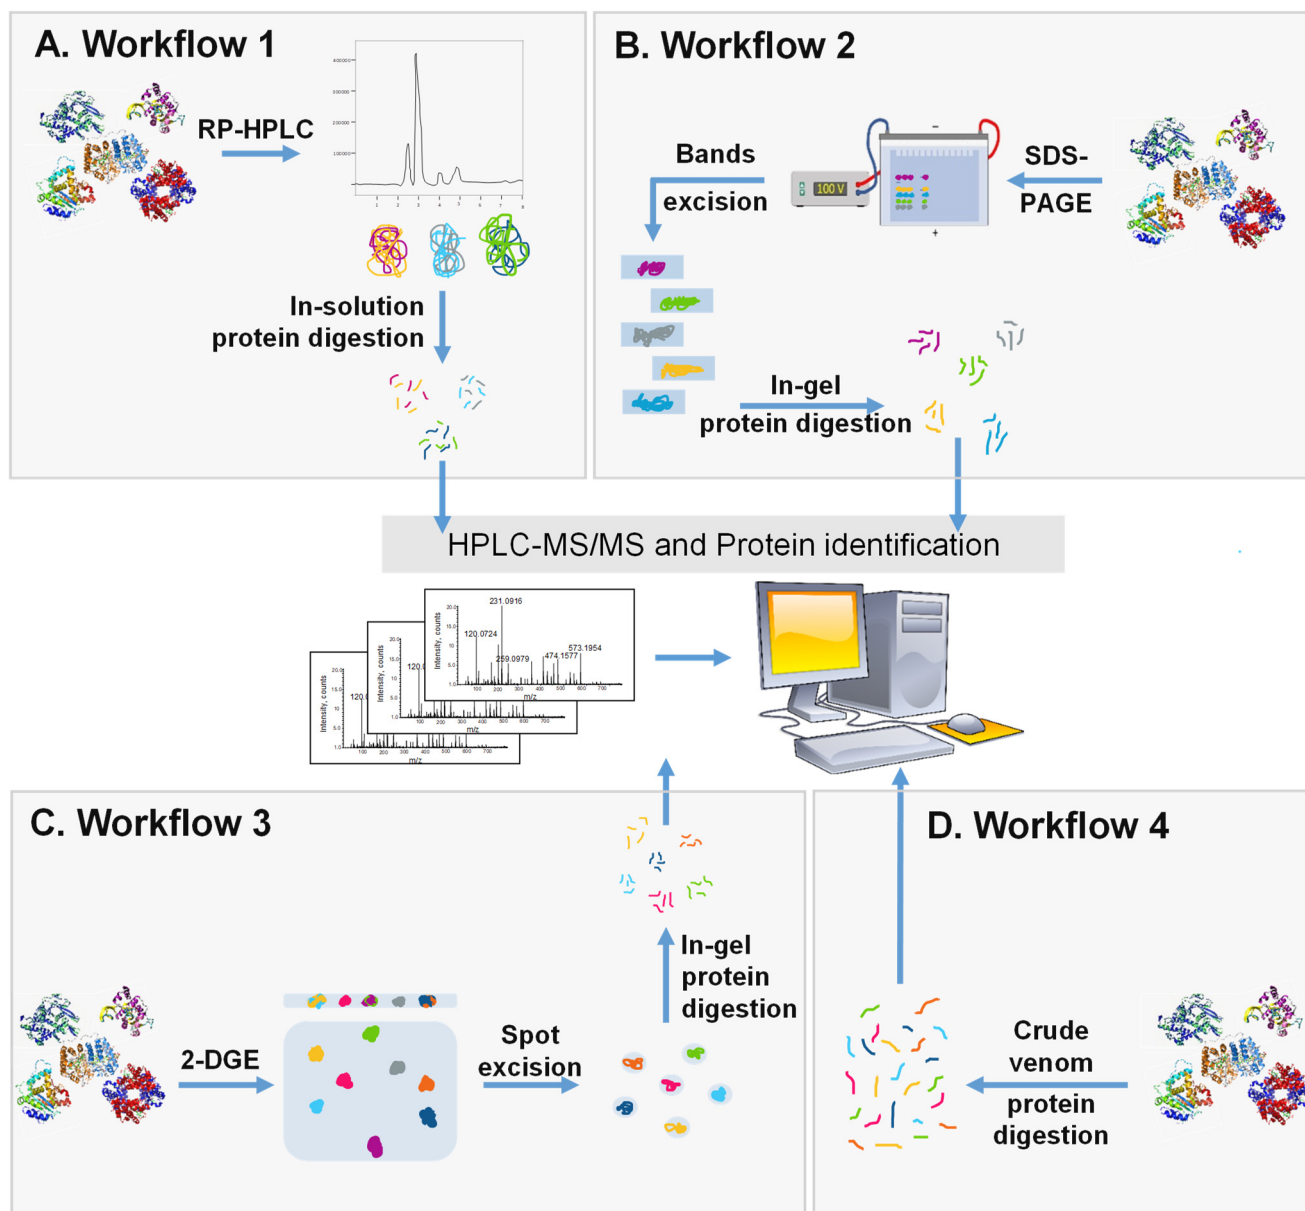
A. Workflow 1

RP-HPLC

400000
300000
200000
100000

1 2 3 4 5 6 7 8

In-solution protein digestion

B. Workflow 2

Bands excision

100 V

SDS-PAGE

In-gel protein digestion

HPLC-MS/MS and Protein identification

231.0916
120.0724
259.0979
474.1577
573.1954
Intensity, counts
m/z
120.0
120.0

C. Workflow 3

2-DGE

Spot excision

In-gel protein digestion

D. Workflow 4

Crude venom protein digestion